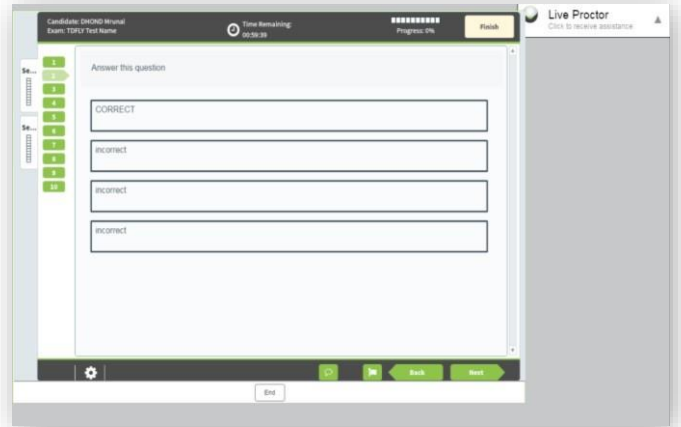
Candidate: DHOND Mrunal
Exam: TDFLY Test Name

Time Remaining:
00:59:39

Progress: 0%

Finish

Live Proctor
Click to receive assistance

Se...

Se...

1
2
3
4
5
6
7
8
9
10

Answer this question

CORRECT

incorrect

incorrect

incorrect

Back

Next

End